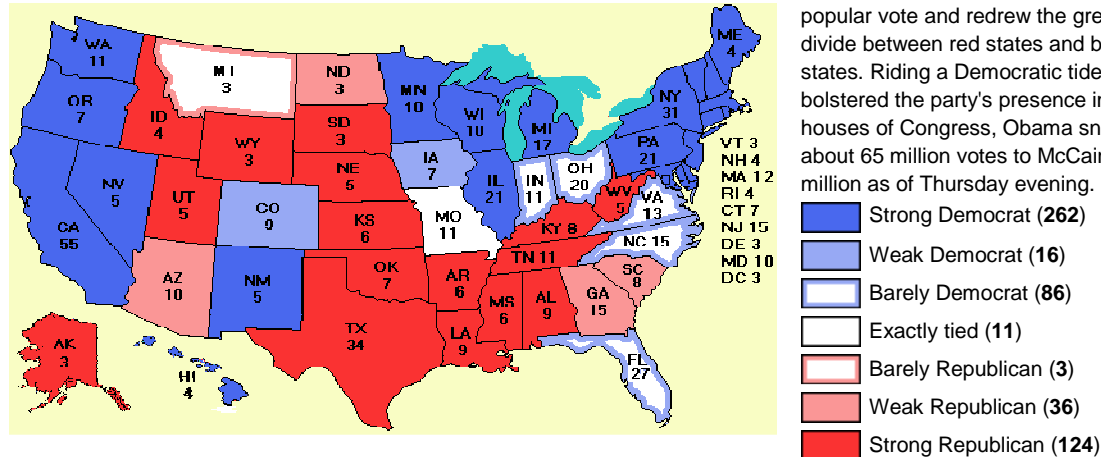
WA
11

OR
7

CA
55

NV
5

ID
4

MT
3

WY
3

UT
5

AZ
10

CO
9

NM
5

ND
3

SD
3

NE
5

KS
6

OK
7

TX
34

MN
10

IA
7

MO
11

AR
6

LA
9

WI
10

IL
21

MI
17

IN
11

OH
20

KY 8

TN 11

MS
6

AL
9

GA
15

SC
8

FL
27

NC 15

VA
13

WV
5

PA
21

NY
31

ME
4

VT 3
NH 4
MA 12
RI 4
CT 7
NJ 15
DE 3
MD 10
DC 3

AK
3

HI
4

popular vote and redrew the gre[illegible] divide between red states and b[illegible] states. Riding a Democratic tide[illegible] bolstered the party's presence in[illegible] houses of Congress, Obama sn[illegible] about 65 million votes to McCain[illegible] million as of Thursday evening.

Strong Democrat (**262**)
Weak Democrat (**16**)
Barely Democrat (**86**)
Exactly tied (**11**)
Barely Republican (**3**)
Weak Republican (**36**)
Strong Republican (**124**)